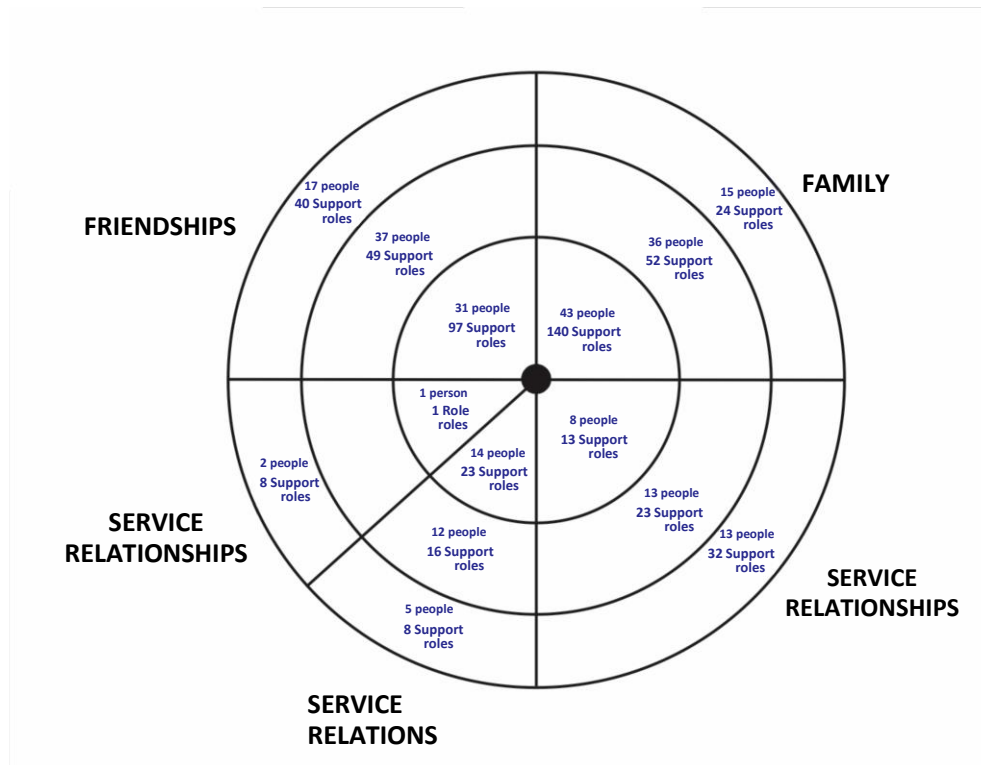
FRIENDSHIPS

17 people
40 Support roles

37 people
49 Support roles

31 people
97 Support roles

FAMILY

15 people
24 Support roles

36 people
52 Support roles

43 people
140 Support roles

1 person
1 Role roles

8 people
13 Support roles

14 people
23 Support roles

2 people
8 Support roles

SERVICE RELATIONSHIPS

13 people
23 Support roles

13 people
32 Support roles

SERVICE RELATIONSHIPS

12 people
16 Support roles

5 people
8 Support roles

SERVICE RELATIONS